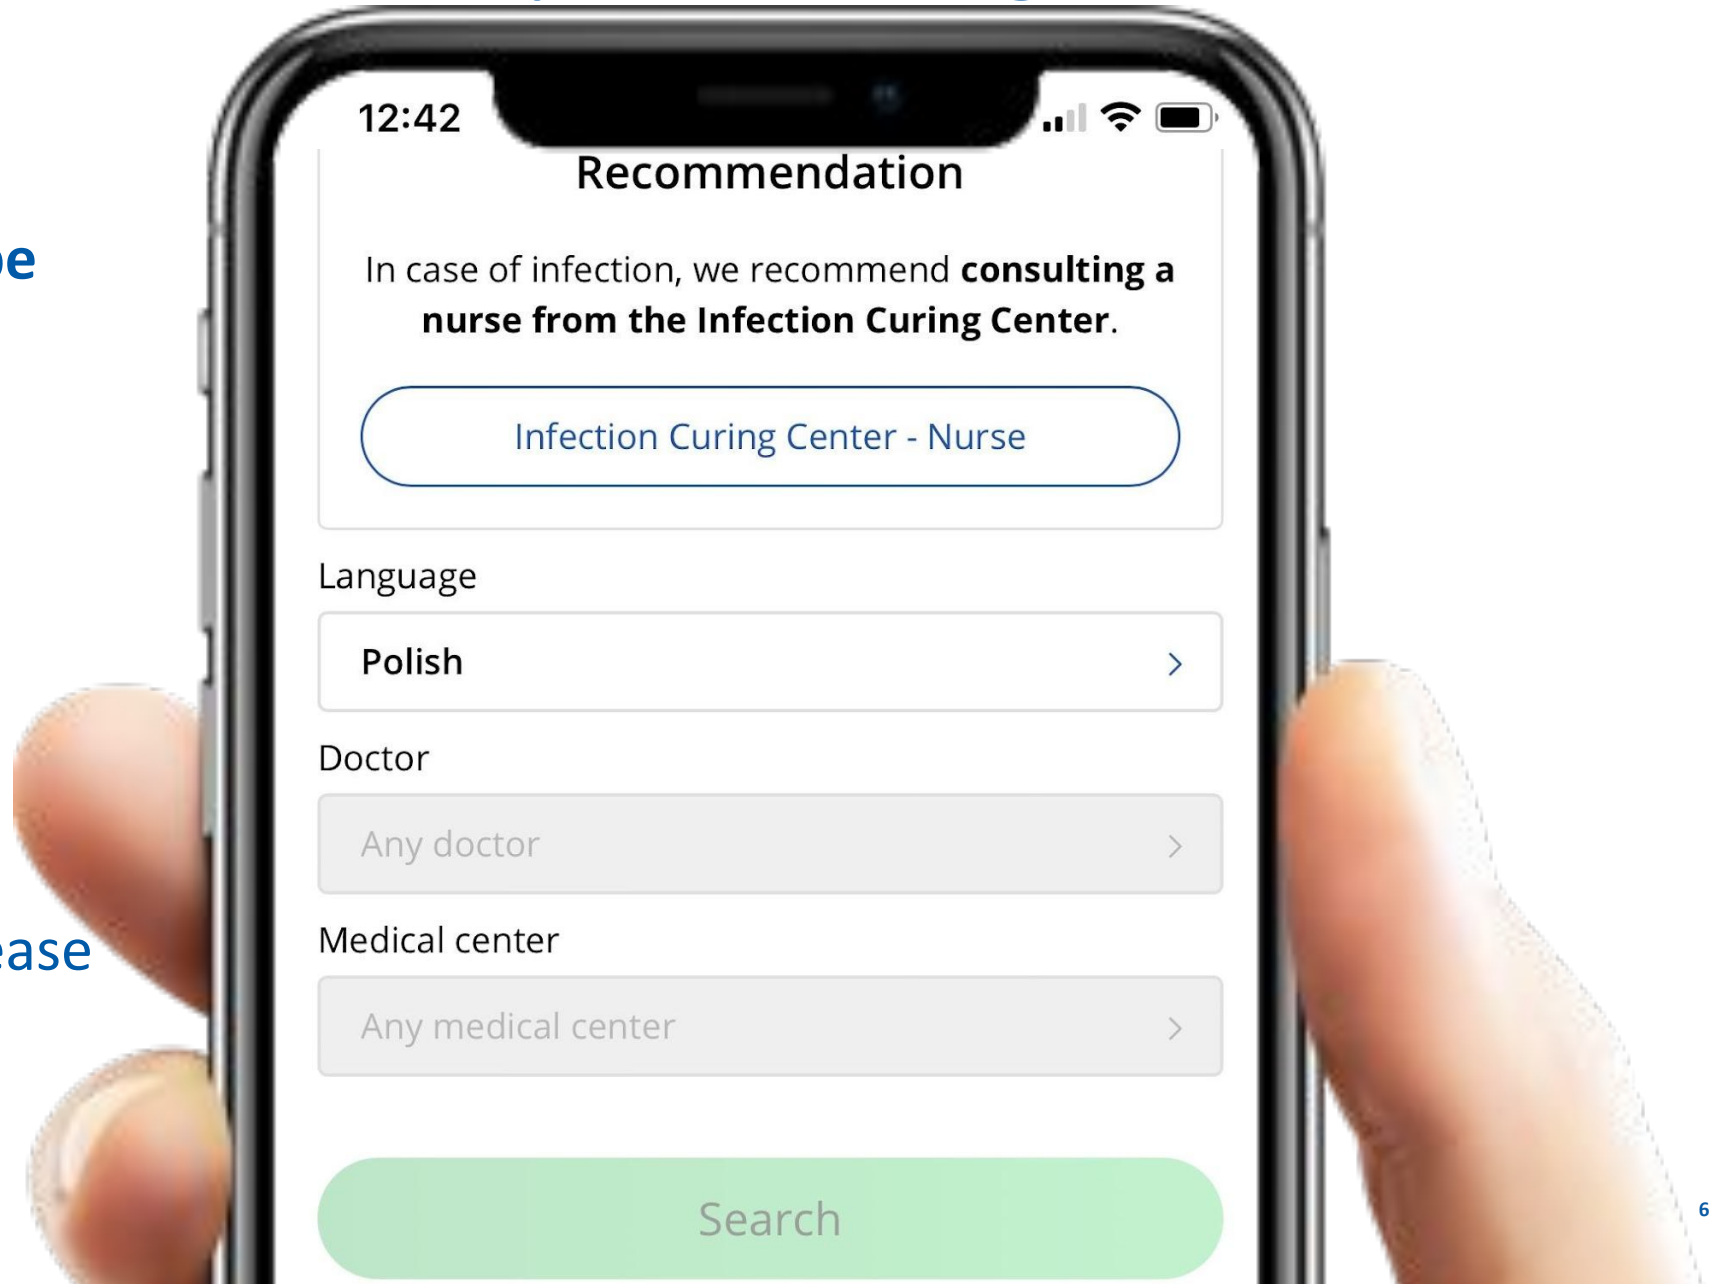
e

ease

12:42

Recommendation

In case of infection, we recommend **consulting a nurse from the Infection Curing Center**.

Infection Curing Center - Nurse

Language

Polish

Doctor

Any doctor

Medical center

Any medical center

Search

6